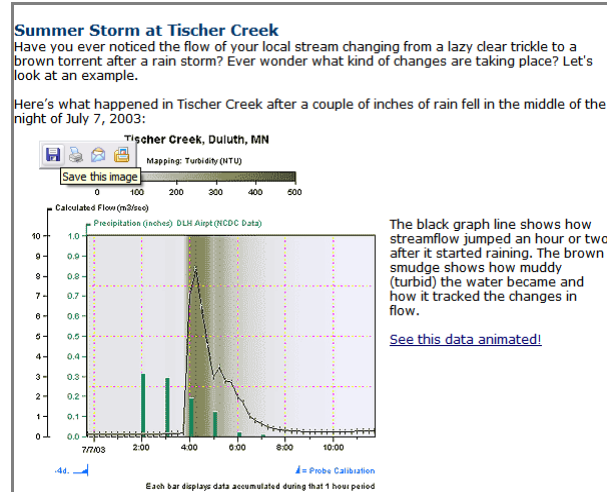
Summer Storm at Tischer Creek

Have you ever noticed the flow of your local stream changing from a lazy clear trickle to a brown torrent after a rain storm? Ever wonder what kind of changes are taking place? Let's look at an example.

Here's what happened in Tischer Creek after a couple of inches of rain fell in the middle of the night of July 7, 2003:

Tischer Creek, Duluth, MN

Save this image

Mapping: Turbidity (NTU)

0 100 200 300 400 500

Calculated Flow (m3/sec)

Precipitation (inches) DLH Airpt (NCDC Data)

10 9 8 7 6 5 4 3 2 1 0

1.0 0.9 0.8 0.7 0.6 0.5 0.4 0.3 0.2 0.1 0.0

7/7/03 2:00 4:00 6:00 8:00 10:00

-4d.

= Probe Calibration

Each bar displays data accumulated during that 1 hour period

The black graph line shows how streamflow jumped an hour or two after it started raining. The brown smudge shows how muddy (turbid) the water became and how it tracked the changes in flow.

See this data animated!